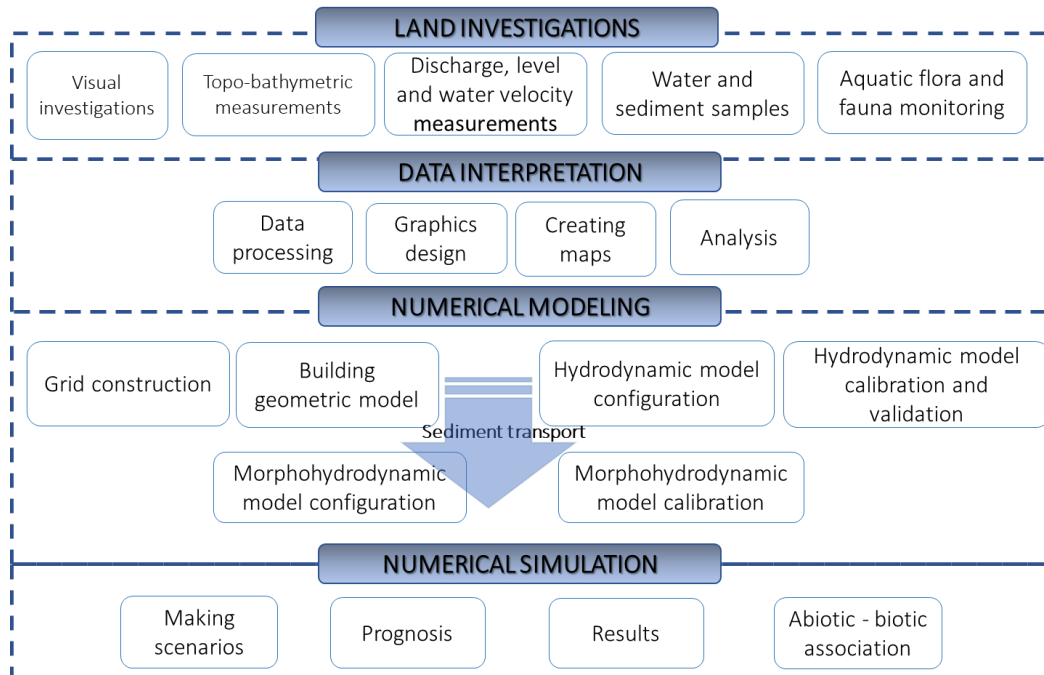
LAND INVESTIGATIONS

Visual investigations

Topo-bathymetric measurements

Discharge, level and water velocity measurements

Water and sediment samples

Aquatic flora and fauna monitoring

DATA INTERPRETATION

Data processing

Graphics design

Creating maps

Analysis

NUMERICAL MODELING

Grid construction

Building geometric model

Hydrodynamic model configuration

Hydrodynamic model calibration and validation

Sediment transport

Morphohydrodynamic model configuration

Morphohydrodynamic model calibration

NUMERICAL SIMULATION

Making scenarios

Prognosis

Results

Abiotic - biotic association